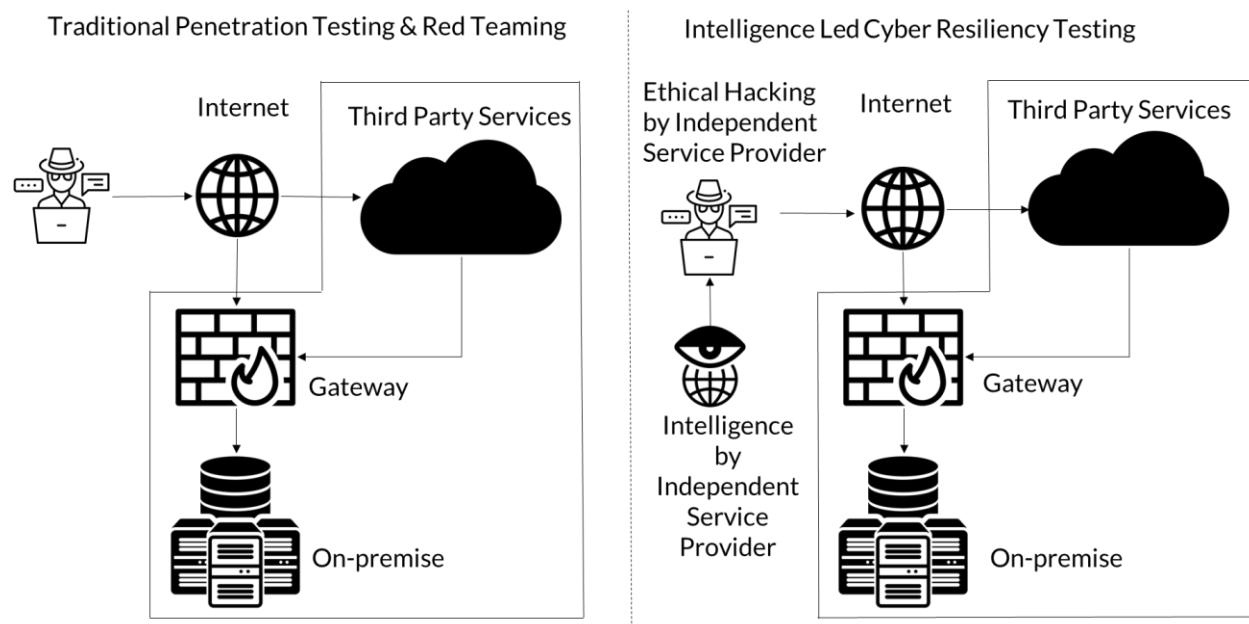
Traditional Penetration Testing & Red Teaming

Internet

Third Party Services

Gateway

On-premise

Intelligence Led Cyber Resiliency Testing

Ethical Hacking by Independent Service Provider

Internet

Third Party Services

Intelligence by Independent Service Provider

Gateway

On-premise